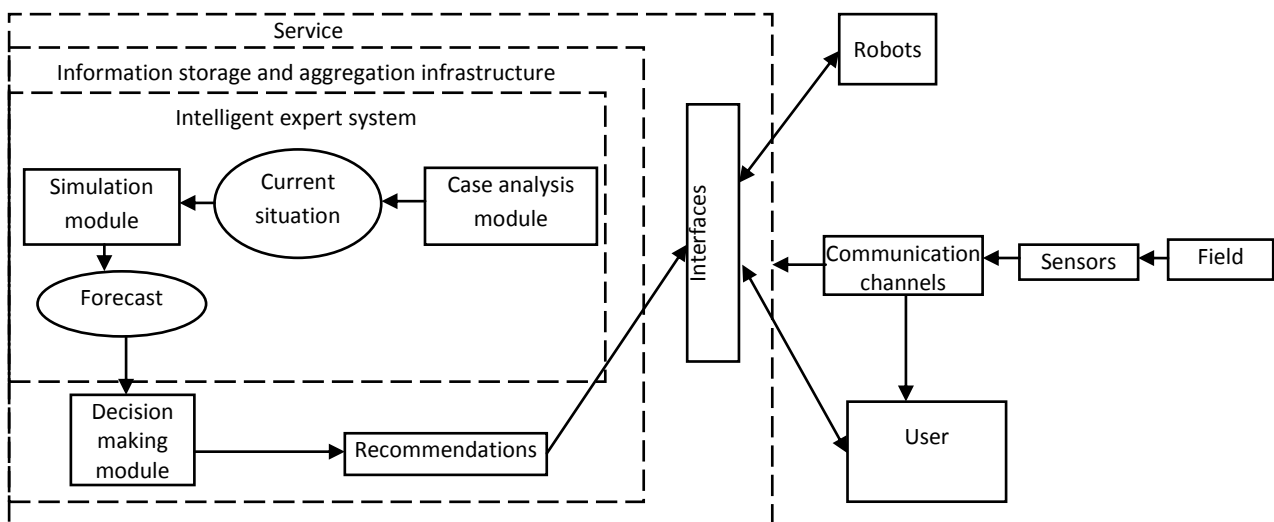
Service

Information storage and aggregation infrastructure

Intelligent expert system

Simulation module

Current situation

Case analysis module

Forecast

Decision making module

Recommendations

Interfaces

Robots

Communication channels

Sensors

Field

User